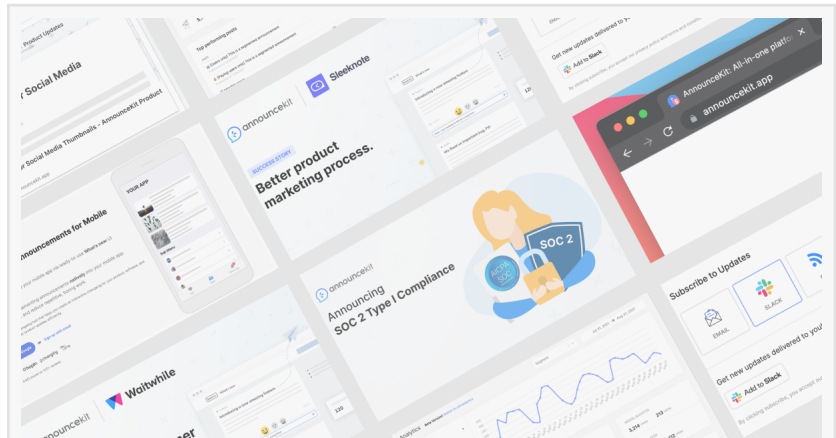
Product Updates

Social Media

Social Media Thumbnails - AnnounceKit Product

Top performing posts

announcekit

Sleeknote

SUCCESS STORY

Better product marketing process.

YOUR APP

Announcements for Mobile

Announcing SOC 2 Type I Compliance

SOC 2

AICPA SOC

AnnounceKit: All-in-one platf

announcekit.app

Get new updates delivered to y

Add to Slack

Subscribe to Updates

EMAIL

SLACK

Get new updates delivered to your

Add to Slack

announcekit

Waitwhile

Analytics

120